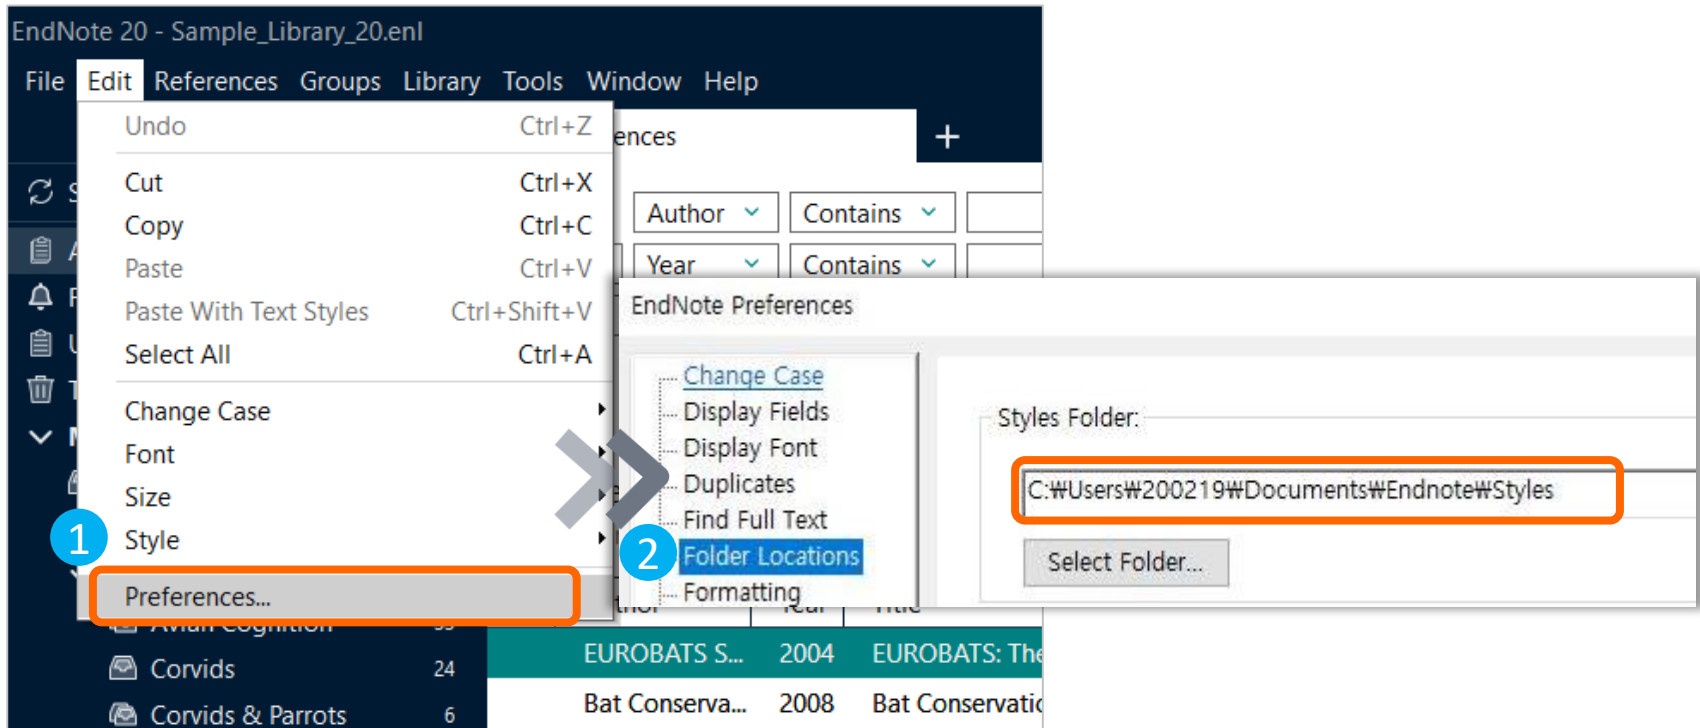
EndNote 20 - Sample_Library_20.enl

File Edit References Groups Library Tools Window Help

Undo Ctrl+Z
Cut Ctrl+X
Copy Ctrl+C
Paste Ctrl+V
Paste With Text Styles Ctrl+Shift+V
Select All Ctrl+A
Change Case
Font
Size
Style
Preferences...

1

ences +

Author Contains
Year Contains

EndNote Preferences

Change Case
Display Fields
Display Font
Duplicates
Find Full Text
Folder Locations
Formatting

2

Styles Folder:
C:₩Users₩200219₩Documents₩Endnote₩Styles
Select Folder...

Corvids 24
Corvids & Parrots 6

EUROBATS S... 2004 EUROBATS: The
Bat Conserva... 2008 Bat Conservatic